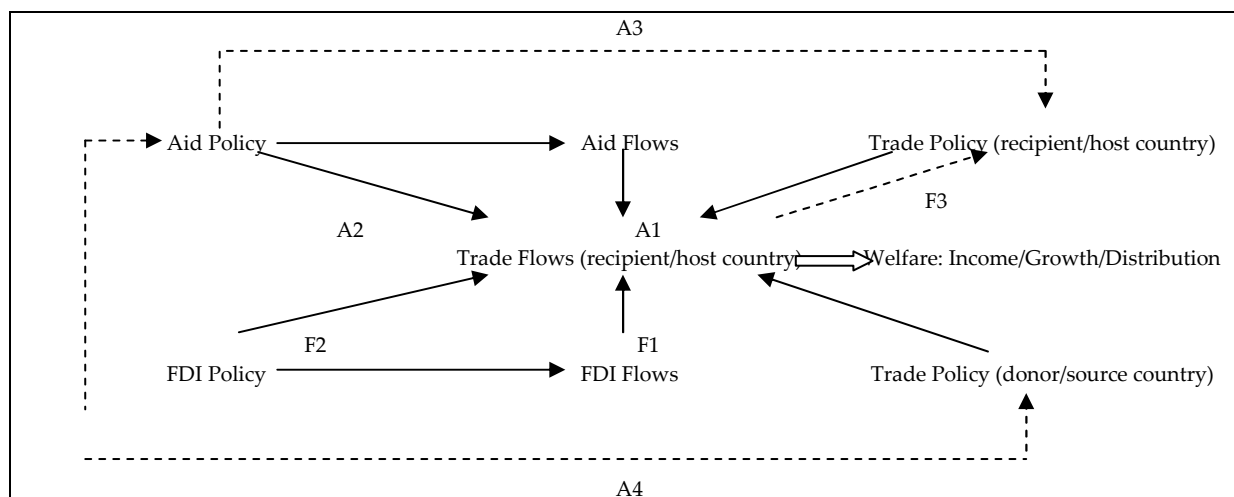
A3

Aid Policy

Aid Flows

Trade Policy (recipient/host country)

F3

A2

A1

Trade Flows (recipient/host country)

Welfare: Income/Growth/Distribution

F2

F1

FDI Policy

FDI Flows

Trade Policy (donor/source country)

A4